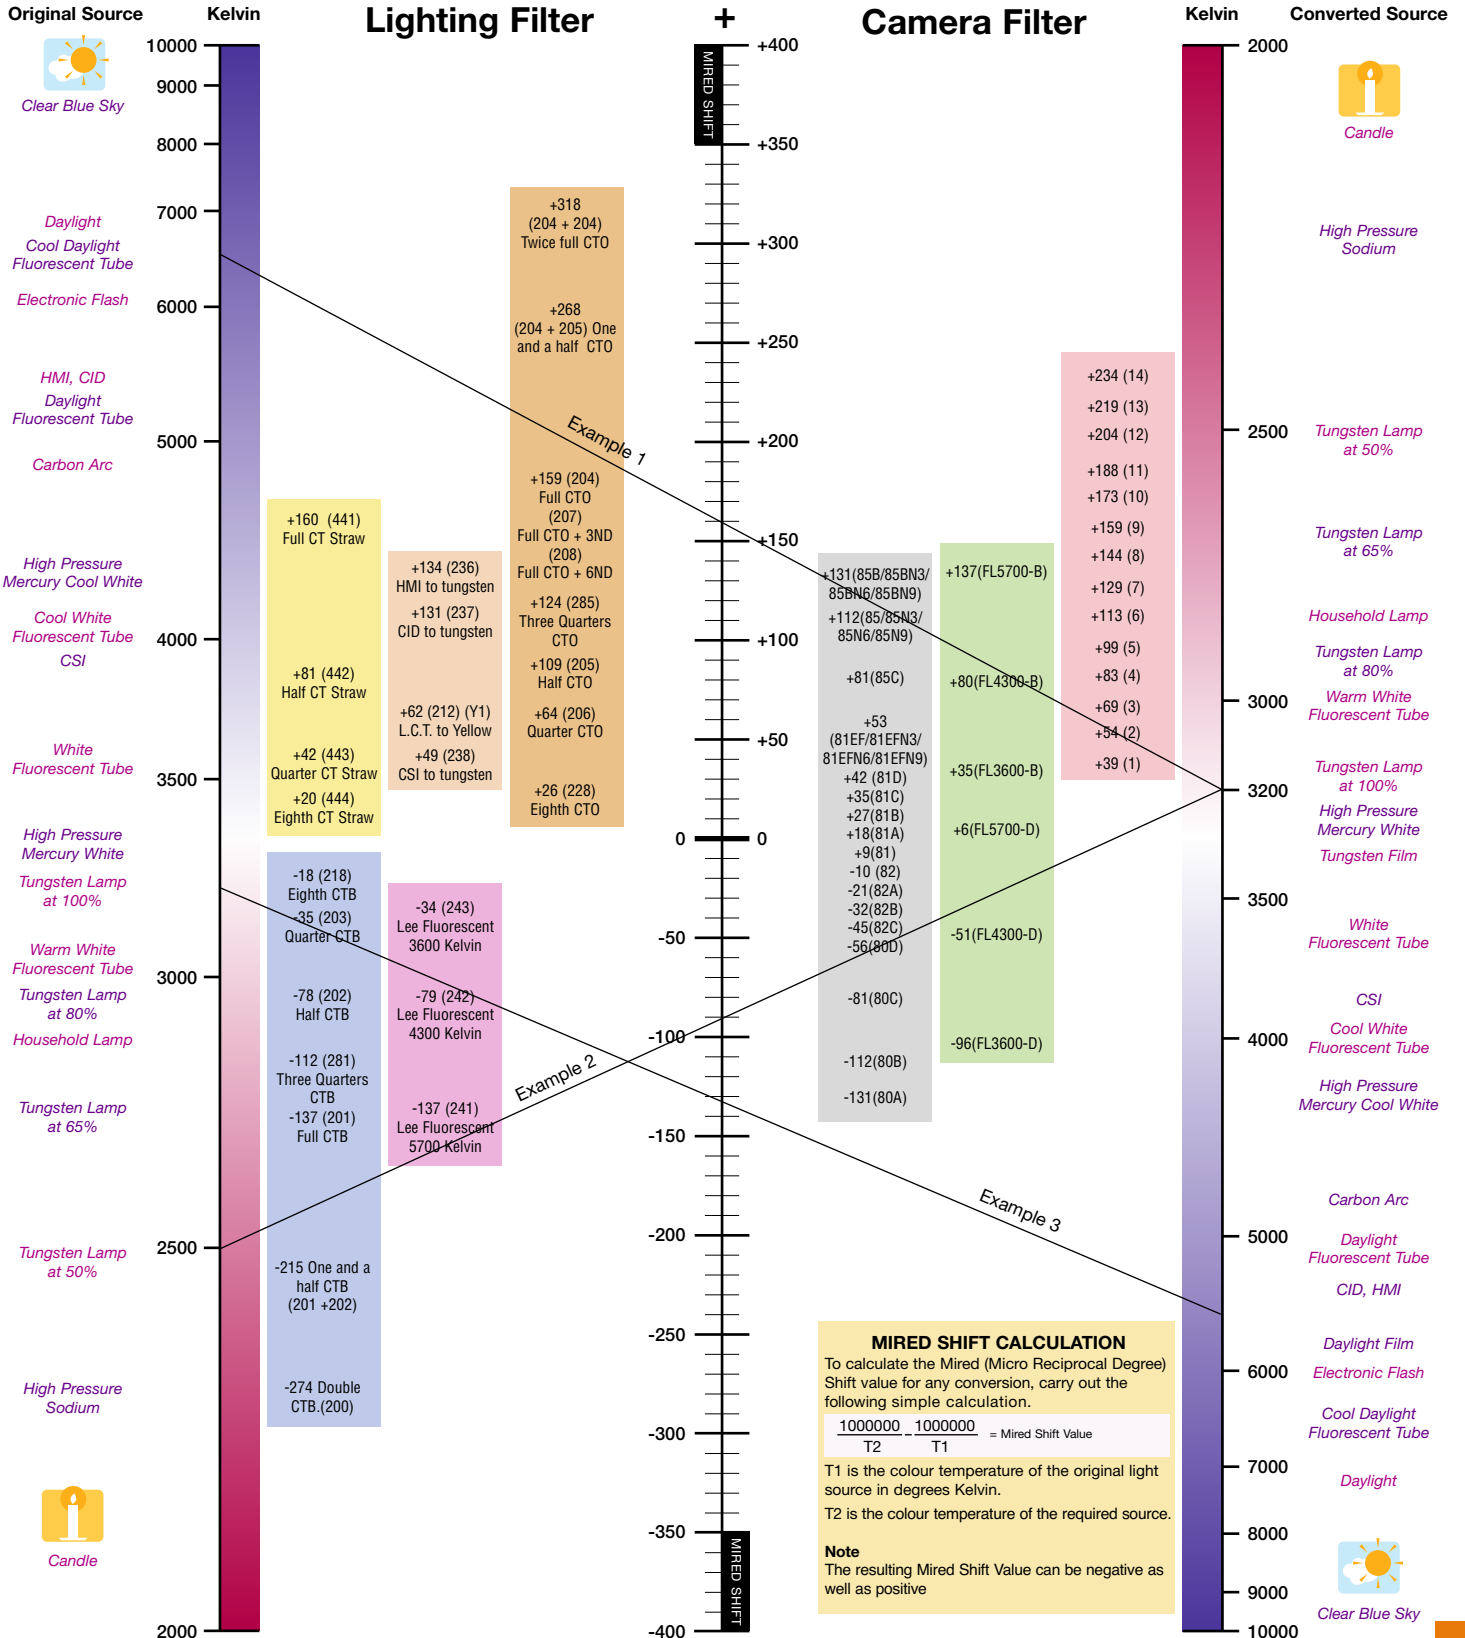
Original Source

Kelvin

Lighting Filter

+

Camera Filter

Kelvin

Converted Source

Clear Blue Sky

10000
9000
8000
7000
6000
5000
4000
3500
3000
2500
2000

Daylight
Cool Daylight Fluorescent Tube
Electronic Flash
HMI, CID
Daylight Fluorescent Tube
Carbon Arc
High Pressure Mercury Cool White
Cool White Fluorescent Tube
CSI
White Fluorescent Tube
High Pressure Mercury White
Tungsten Lamp at 100%
Warm White Fluorescent Tube
Tungsten Lamp at 80%
Household Lamp
Tungsten Lamp at 65%
Tungsten Lamp at 50%
High Pressure Sodium
Candle

+160 (441) Full CT Straw
+81 (442) Half CT Straw
+42 (443) Quarter CT Straw
+20 (444) Eighth CT Straw

+134 (236) HMI to tungsten
+131 (237) CID to tungsten
+62 (212) (Y1) L.C.T. to Yellow
+49 (238) CSI to tungsten

+318 (204 + 204) Twice full CTO
+268 (204 + 205) One and a half CTO
+159 (204) Full CTO
(207) Full CTO + 3ND
(208) Full CTO + 6ND
+124 (285) Three Quarters CTO
+109 (205) Half CTO
+64 (206) Quarter CTO
+26 (228) Eighth CTO

-18 (218) Eighth CTB
-35 (203) Quarter CTB
-78 (202) Half CTB
-112 (281) Three Quarters CTB
-137 (201) Full CTB
-215 One and a half CTB (201 +202)
-274 Double CTB.(200)

-34 (243) Lee Fluorescent 3600 Kelvin
-79 (242) Lee Fluorescent 4300 Kelvin
-137 (241) Lee Fluorescent 5700 Kelvin

Example 1
Example 2
Example 3

MIRED SHIFT
+400
+350
+300
+250
+200
+150
+100
+50
0 0
-50
-100
-150
-200
-250
-300
-350
-400
MIRED SHIFT

+131(85B/85BN3/ 85BN6/85BN9)
+112(85/85N3/ 85N6/85N9)
+81(85C)
+53 (81EF/81EFN3/ 81EFN6/81EFN9)
+42 (81D)
+35(81C)
+27(81B)
+18(81A)
+9(81)
-10 (82)
-21(82A)
-32(82B)
-45(82C)
-56(80D)
-81(80C)
-112(80B)
-131(80A)

+137(FL5700-B)
+80(FL4300-B)
+35(FL3600-B)
+6(FL5700-D)
-51(FL4300-D)
-96(FL3600-D)

+234 (14)
+219 (13)
+204 (12)
+188 (11)
+173 (10)
+159 (9)
+144 (8)
+129 (7)
+113 (6)
+99 (5)
+83 (4)
+69 (3)
+54 (2)
+39 (1)

2000
2500
3000
3200
3500
4000
5000
6000
7000
8000
9000
10000

Candle
High Pressure Sodium
Tungsten Lamp at 50%
Tungsten Lamp at 65%
Household Lamp
Tungsten Lamp at 80%
Warm White Fluorescent Tube
Tungsten Lamp at 100%
High Pressure Mercury White
Tungsten Film
White Fluorescent Tube
CSI
Cool White Fluorescent Tube
High Pressure Mercury Cool White
Carbon Arc
Daylight Fluorescent Tube
CID, HMI
Daylight Film
Electronic Flash
Cool Daylight Fluorescent Tube
Daylight
Clear Blue Sky

MIRED SHIFT CALCULATION
To calculate the Mired (Micro Reciprocal Degree) Shift value for any conversion, carry out the following simple calculation.
$\frac{1000000}{T2} - \frac{1000000}{T1}$ = Mired Shift Value
T1 is the colour temperature of the original light source in degrees Kelvin.
T2 is the colour temperature of the required source.

Note
The resulting Mired Shift Value can be negative as well as positive